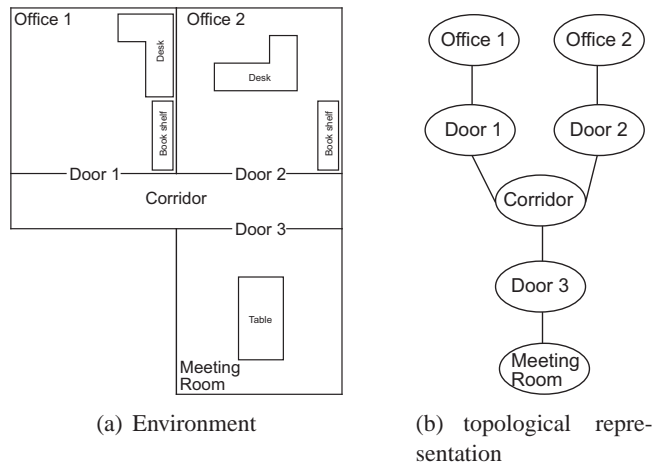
Office 1
Desk
Book shelf
Office 2
Desk
Book shelf
Door 1
Door 2
Corridor
Door 3
Table
Meeting Room

(a) Environment

Office 1
Office 2
Door 1
Door 2
Corridor
Door 3
Meeting Room

(b) topological representation